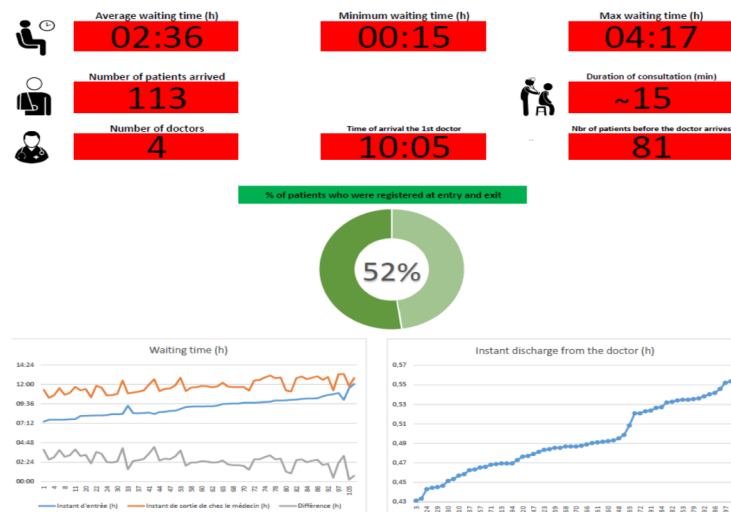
Average waiting time (h)
02:36

Minimum waiting time (h)
00:15

Max waiting time (h)
04:17

Number of patients arrived
113

Duration of consultation (min)
~15

Number of doctors
4

Time of arrival the 1st doctor
10:05

Nbr of patients before the doctor arrives
81

% of patients who were registered at entry and exit

52%

Waiting time (h)

14:24
12:00
09:36
07:12
04:48
02:24
00:00

1 4 7 10 13 16 19 22 25 28 31 34 37 40 43 46 49 52 55 58 61 64 67 70 73 76 79 82 85 88 91 94 97 100 103 106

Instant d'entrée (h) Instant de sortie de chez le médecin (h) Différence (h)

Instant discharge from the doctor (h)

0,57
0,55
0,53
0,51
0,49
0,47
0,45
0,43